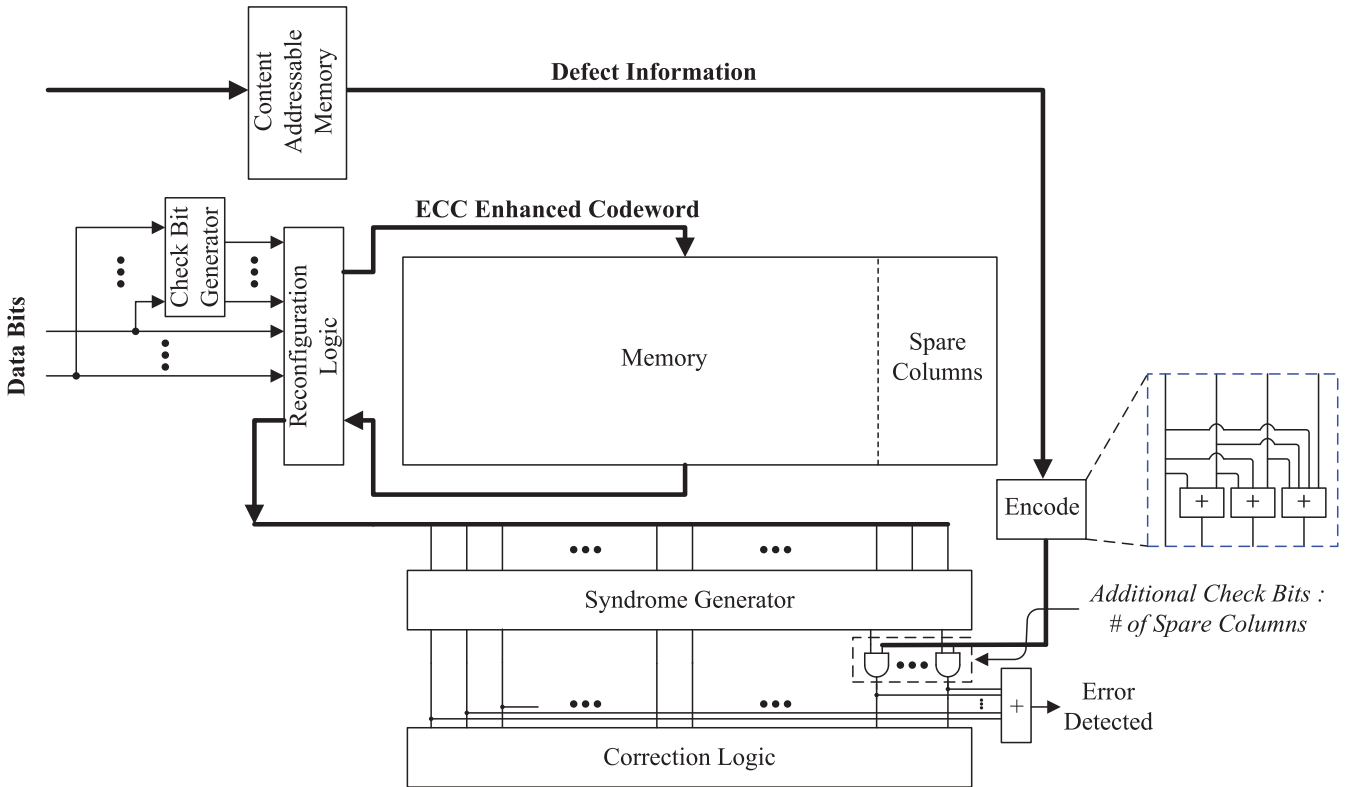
Content Addressable Memory

Defect Information

Check Bit Generator

ECC Enhanced Codeword

Data Bits

Reconfiguration Logic

Memory

Spare Columns

Encode

$+$ $+$ $+$

Syndrome Generator

*Additional Check Bits : # of Spare Columns*

$+$

Error Detected

Correction Logic